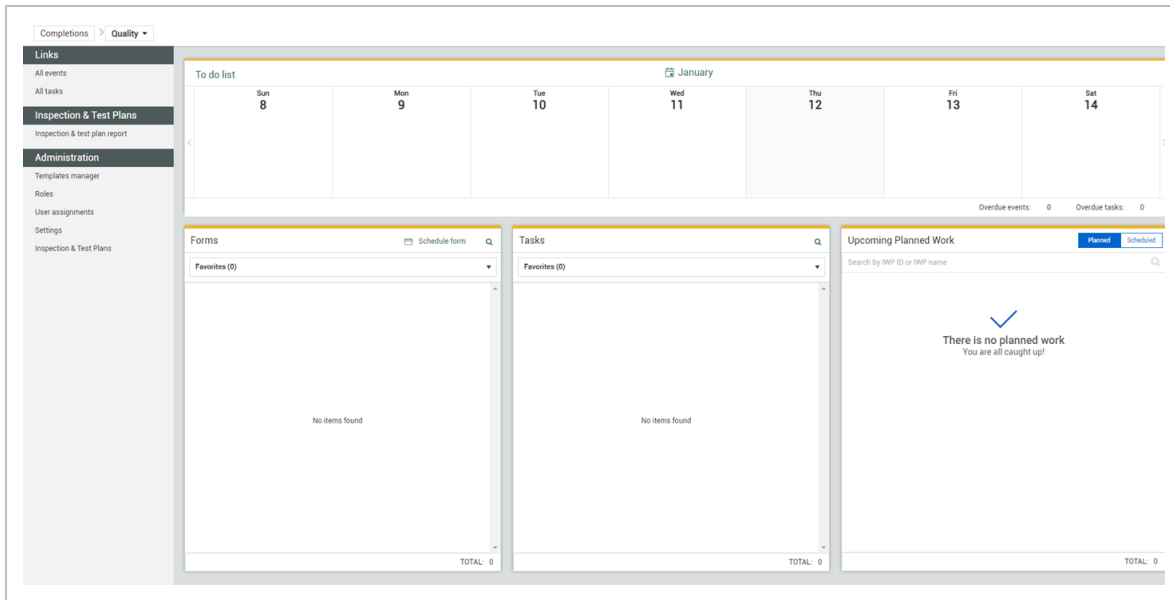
Completions > Quality ▾

Links
All events
All tasks

Inspection & Test Plans
Inspection & test plan report

Administration
Templates manager
Roles
User assignments
Settings
Inspection & Test Plans

To do list
January

| Sun | Mon | Tue | Wed | Thu | Fri | Sat |
|---|---|---|---|---|---|---|
| 8 | 9 | 10 | 11 | 12 | 13 | 14 |

Overdue events: 0 Overdue tasks: 0

Forms
Schedule form
Favorites (0)
No items found
TOTAL: 0

Tasks
Favorites (0)
No items found
TOTAL: 0

Upcoming Planned Work
Planned Scheduled
Search by IWP ID or IWP name
There is no planned work
You are all caught up!
TOTAL: 0